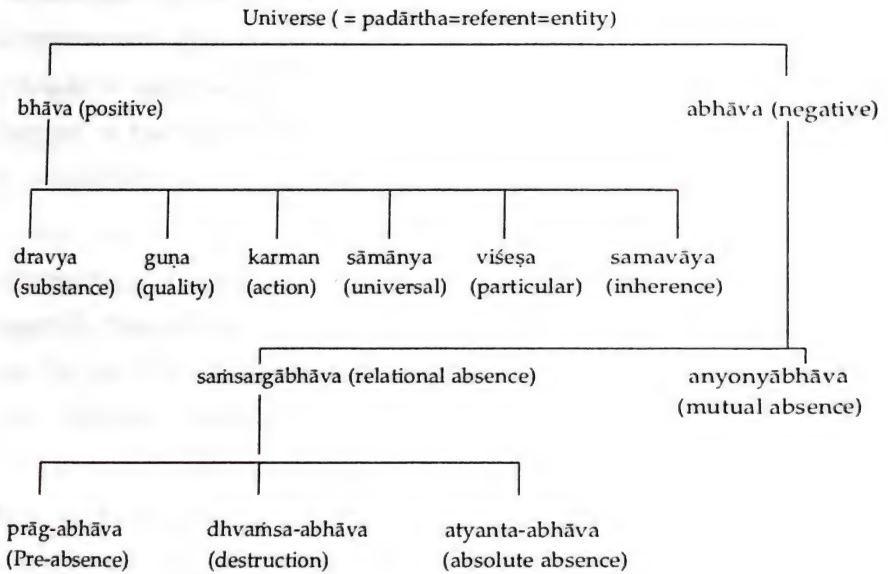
Universe ( = padārtha=referent=entity)

bhāva (positive)

abhāva (negative)

dravya (substance)

guṇa (quality)

karman (action)

sāmānya (universal)

viśeṣa (particular)

samavāya (inherence)

saṁsargābhāva (relational absence)

anyonyābhāva (mutual absence)

prāg-abhāva (Pre-absence)

dhvaṁsa-abhāva (destruction)

atyanta-abhāva (absolute absence)